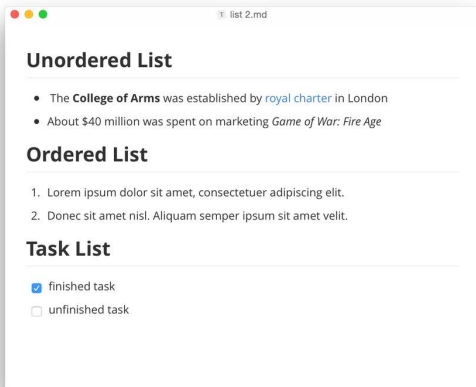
list 2.md

Unordered List

- The **College of Arms** was established by royal charter in London
- About \$40 million was spent on marketing *Game of War: Fire Age*

Ordered List

1. Lorem ipsum dolor sit amet, consectetuer adipiscing elit.
2. Donec sit amet nisl. Aliquam semper ipsum sit amet velit.

Task List

- [x] finished task
- [ ] unfinished task